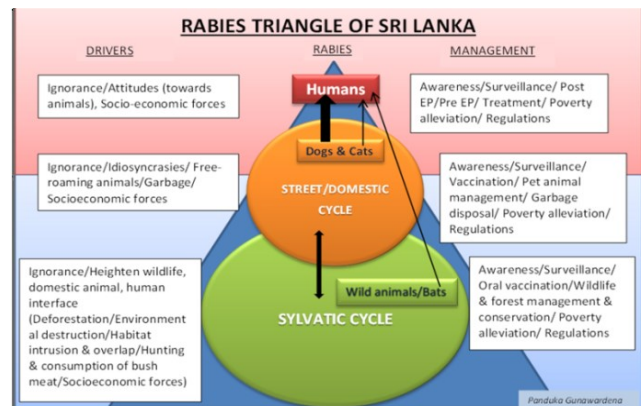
RABIES TRIANGLE OF SRI LANKA

DRIVERS

RABIES

MANAGEMENT

Ignorance/Attitudes (towards animals), Socio-economic forces

Humans

Awareness/Surveillance/ Post EP/Pre EP/ Treatment/ Poverty alleviation/ Regulations

Dogs & Cats

Ignorance/Idiosyncrasies/ Free-roaming animals/Garbage/ Socioeconomic forces

STREET/DOMESTIC CYCLE

Awareness/Surveillance/ Vaccination/ Pet animal management/ Garbage disposal/ Poverty alleviation/ Regulations

Ignorance/Heighten wildlife, domestic animal, human interface (Deforestation/Environmental destruction/Habitat intrusion & overlap/Hunting & consumption of bush meat/Socioeconomic forces)

Wild animals/Bats

SYLVATIC CYCLE

Awareness/Surveillance/ Oral vaccination/Wildlife & forest management & conservation/ Poverty alleviation/ Regulations

Panduka Gunawardena